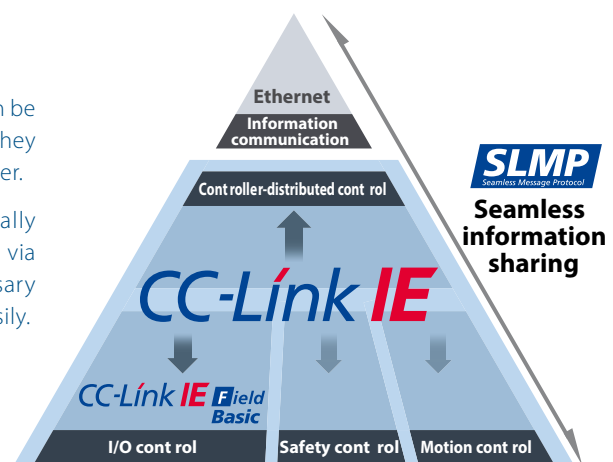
n be
hey
er.

ally
via
sary
sily.

Ethernet

Information communication

Cont roller-distributed cont rol

CC-Línk IE

CC-Línk IE Field Basic

I/O cont rol

Safety cont rol

Motion cont rol

SLMP
Seamless Message Protocol

Seamless information sharing